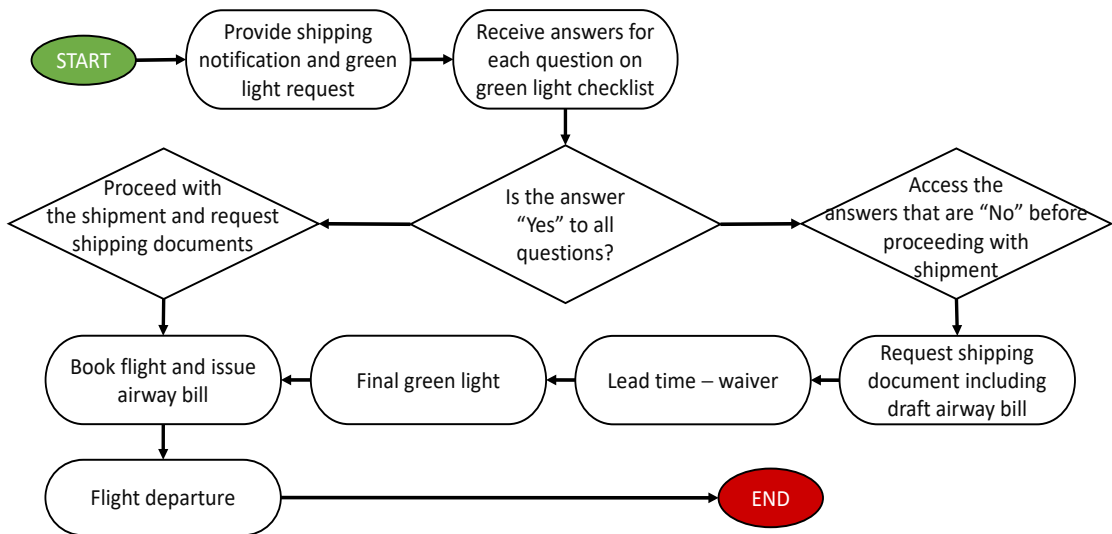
START

Provide shipping notification and green light request

Receive answers for each question on green light checklist

Proceed with the shipment and request shipping documents

Is the answer “Yes” to all questions?

Access the answers that are “No” before proceeding with shipment

Book flight and issue airway bill

Final green light

Lead time – waiver

Request shipping document including draft airway bill

Flight departure

END